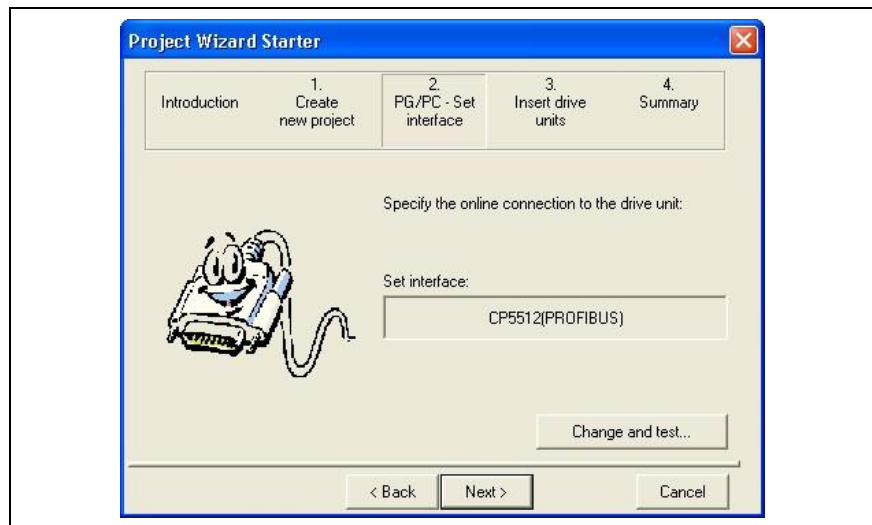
Project Wizard Starter

Introduction

1.
Create
new project

2.
PG/PC - Set
interface

3.
Insert drive
units

4.
Summary

Specify the online connection to the drive unit:

Set interface:

CP5512(PROFIBUS)

Change and test...

< Back

Next >

Cancel